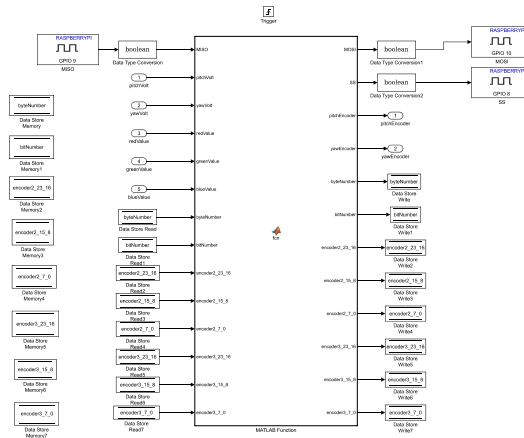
Trigger

RASPBERRYPI
GPIO 9
MISO

boolean
Data Type Conversion

RASPBERRYPI
GPIO 10
MOSI

RASPBERRYPI
GPIO 8
SS

boolean
Data Type Conversion1

boolean
Data Type Conversion2

byteNumber
Data Store Memory

bitNumber
Data Store Memory1

encoder2_23_16
Data Store Memory2

encoder2_15_8
Data Store Memory3

encoder2_7_0
Data Store Memory4

encoder3_23_16
Data Store Memory5

encoder3_15_8
Data Store Memory6

encoder3_7_0
Data Store Memory7

1
pitchVolt

2
yawVolt

3
redValue

4
greenValue

5
blueValue

byteNumber
Data Store Read

bitNumber
Data Store Read1

encoder2_23_16
Data Store Read2

encoder2_15_8
Data Store Read3

encoder2_7_0
Data Store Read4

encoder3_23_16
Data Store Read5

encoder3_15_8
Data Store Read6

encoder3_7_0
Data Store Read7

MISO
pitchVolt
yawVolt
redValue
greenValue
blueValue
byteNumber
bitNumber
encoder2_23_16
encoder2_15_8
encoder2_7_0
encoder3_23_16
encoder3_15_8
encoder3_7_0

fcn

MOSI
SS
pitchEncoder
yawEncoder
byteNumber
bitNumber
encoder2_23_16
encoder2_15_8
encoder2_7_0
encoder3_23_16
encoder3_15_8
encoder3_7_0

MATLAB Function

1
pitchEncoder

2
yawEncoder

byteNumber
Data Store Write

bitNumber
Data Store Write1

encoder2_23_16
Data Store Write2

encoder2_15_8
Data Store Write3

encoder2_7_0
Data Store Write4

encoder3_23_16
Data Store Write5

encoder3_15_8
Data Store Write6

encoder3_7_0
Data Store Write7